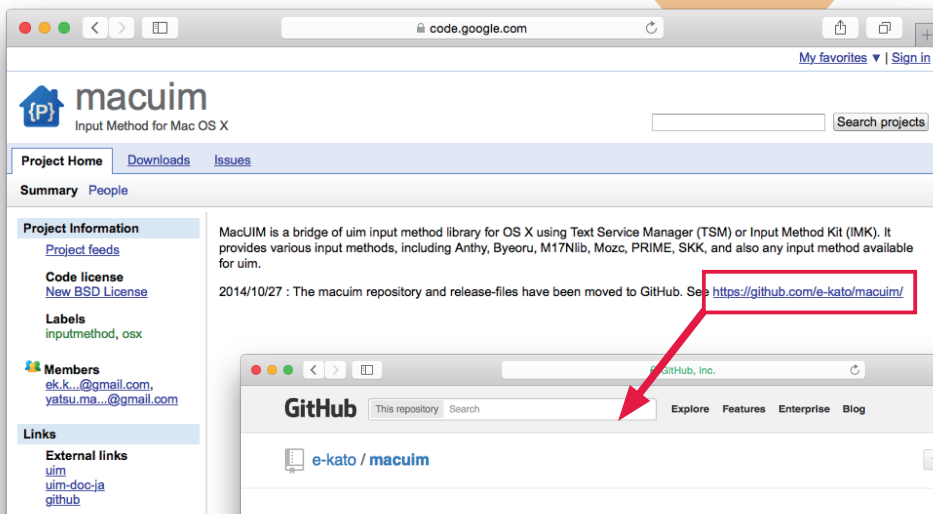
code.google.com

My favorites ▼ | Sign in

{P} macuim
Input Method for Mac OS X

Search projects

Project Home Downloads Issues

Summary People

Project Information
Project feeds

Code license
New BSD License

Labels
inputmethod, osx

Members
ek.k...@gmail.com, yatsu.ma...@gmail.com

Links
External links
uim
uim-doc-ja
github

MacUIM is a bridge of uim input method library for OS X using Text Service Manager (TSM) or Input Method Kit (IMK). It provides various input methods, including Anthy, Byeoru, M17Nlib, Mozc, PRIME, SKK, and also any input method available for uim.

2014/10/27 : The macuim repository and release-files have been moved to GitHub. See https://github.com/e-kato/macuim/

GitHub, Inc.

GitHub This repository Search Explore Features Enterprise Blog

e-kato / macuim